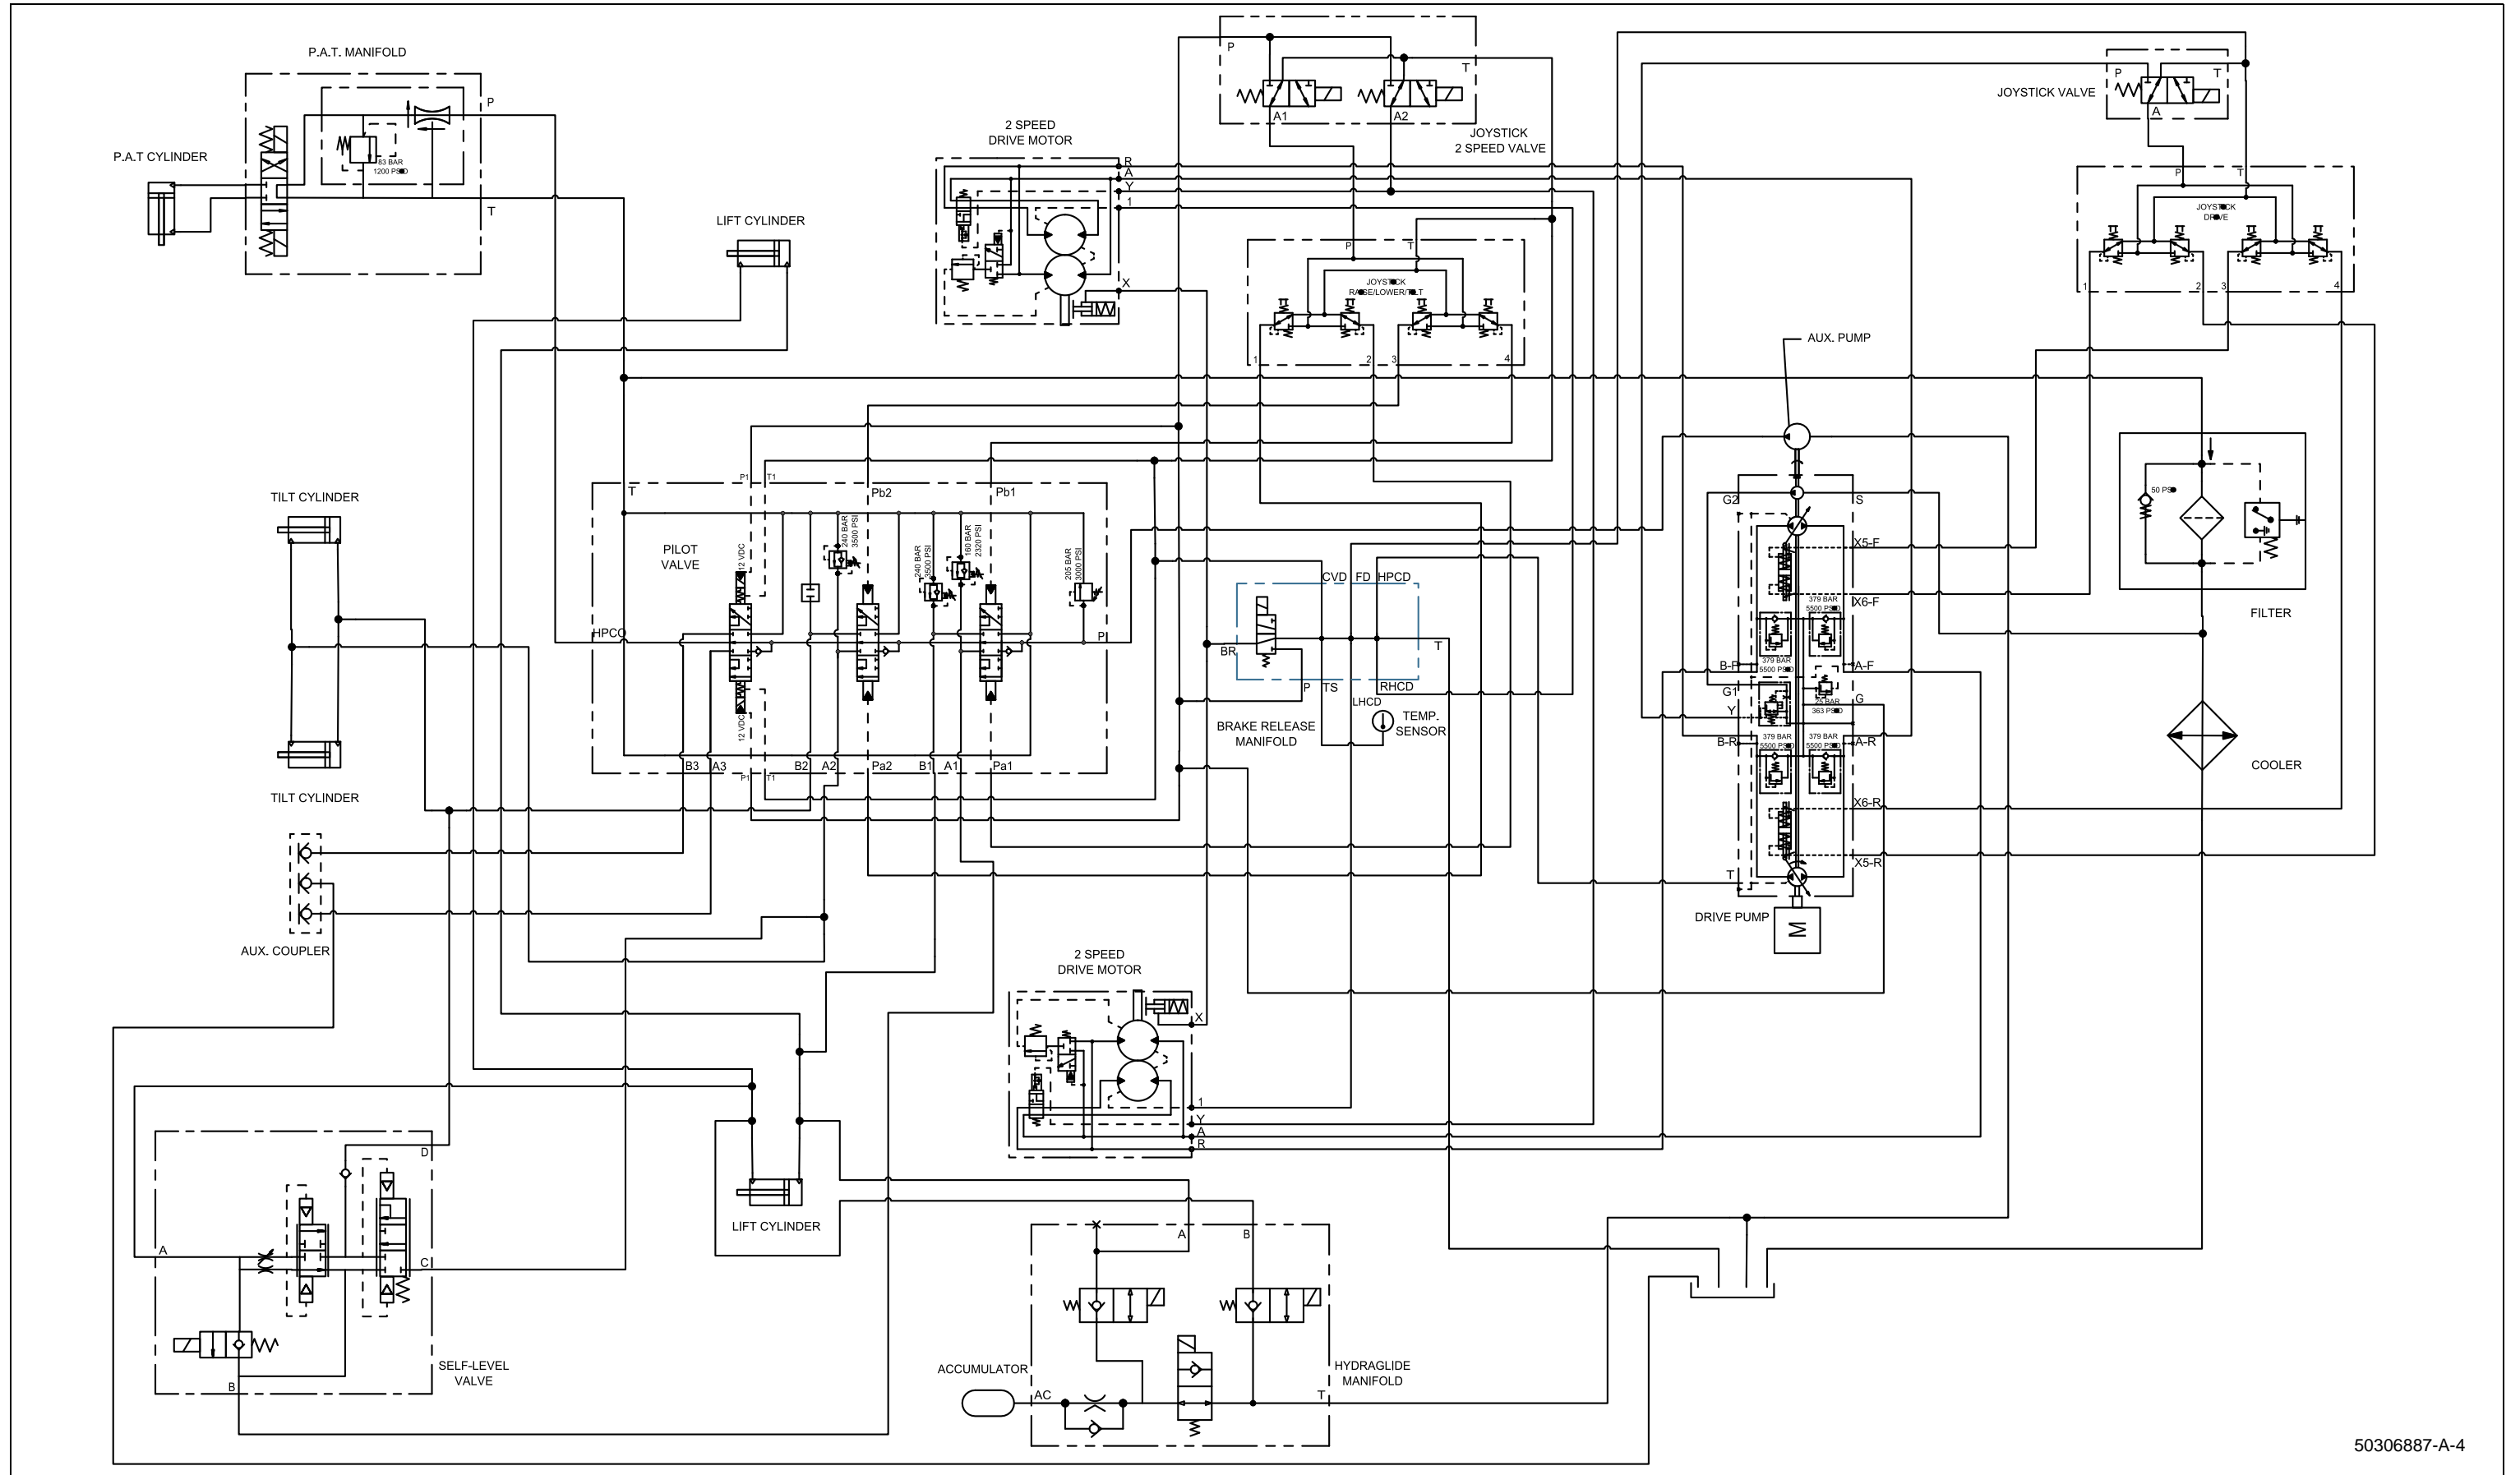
P.A.T. MANIFOLD
P
83 BAR
1200 PSI
T
P.A.T CYLINDER
LIFT CYLINDER
2 SPEED
DRIVE MOTOR
R
A
Y
1
X
P
T
A1
A2
JOYSTICK
2 SPEED VALVE
P
T
JOYSTICK
RAISE/LOWER/TILT
1
2
3
4
JOYSTICK VALVE
P
T
A
P
T
JOYSTICK
DRIVE
1
2
3
4
AUX. PUMP
TILT CYLINDER
T
P1
T1
Pb2
Pb1
PILOT
VALVE
12 VDC
240 BAR
3500 PSI
240 BAR
3500 PSI
160 BAR
2320 PSI
205 BAR
3000 PSI
HPCO
PI
12 VDC
B3
A3
P1
T1
B2
A2
Pa2
B1
A1
Pa1
CVD
FD
HPCD
BR
T
P
TS
RHCD
LHCD
BRAKE RELEASE
MANIFOLD
TEMP.
SENSOR
G2
S
X5-F
379 BAR
5500 PSI
X6-F
B-F
379 BAR
5500 PSI
A-F
G1
25 BAR
363 PSI
G
Y
B-R
379 BAR
5500 PSI
379 BAR
5500 PSI
A-R
X6-R
X5-R
T
DRIVE PUMP
M
50 PSI
FILTER
COOLER
TILT CYLINDER
AUX. COUPLER
2 SPEED
DRIVE MOTOR
X
1
Y
A
R
D
A
C
B
SELF-LEVEL
VALVE
LIFT CYLINDER
A
B
ACCUMULATOR
AC
T
HYDRAGLIDE
MANIFOLD
50306887-A-4